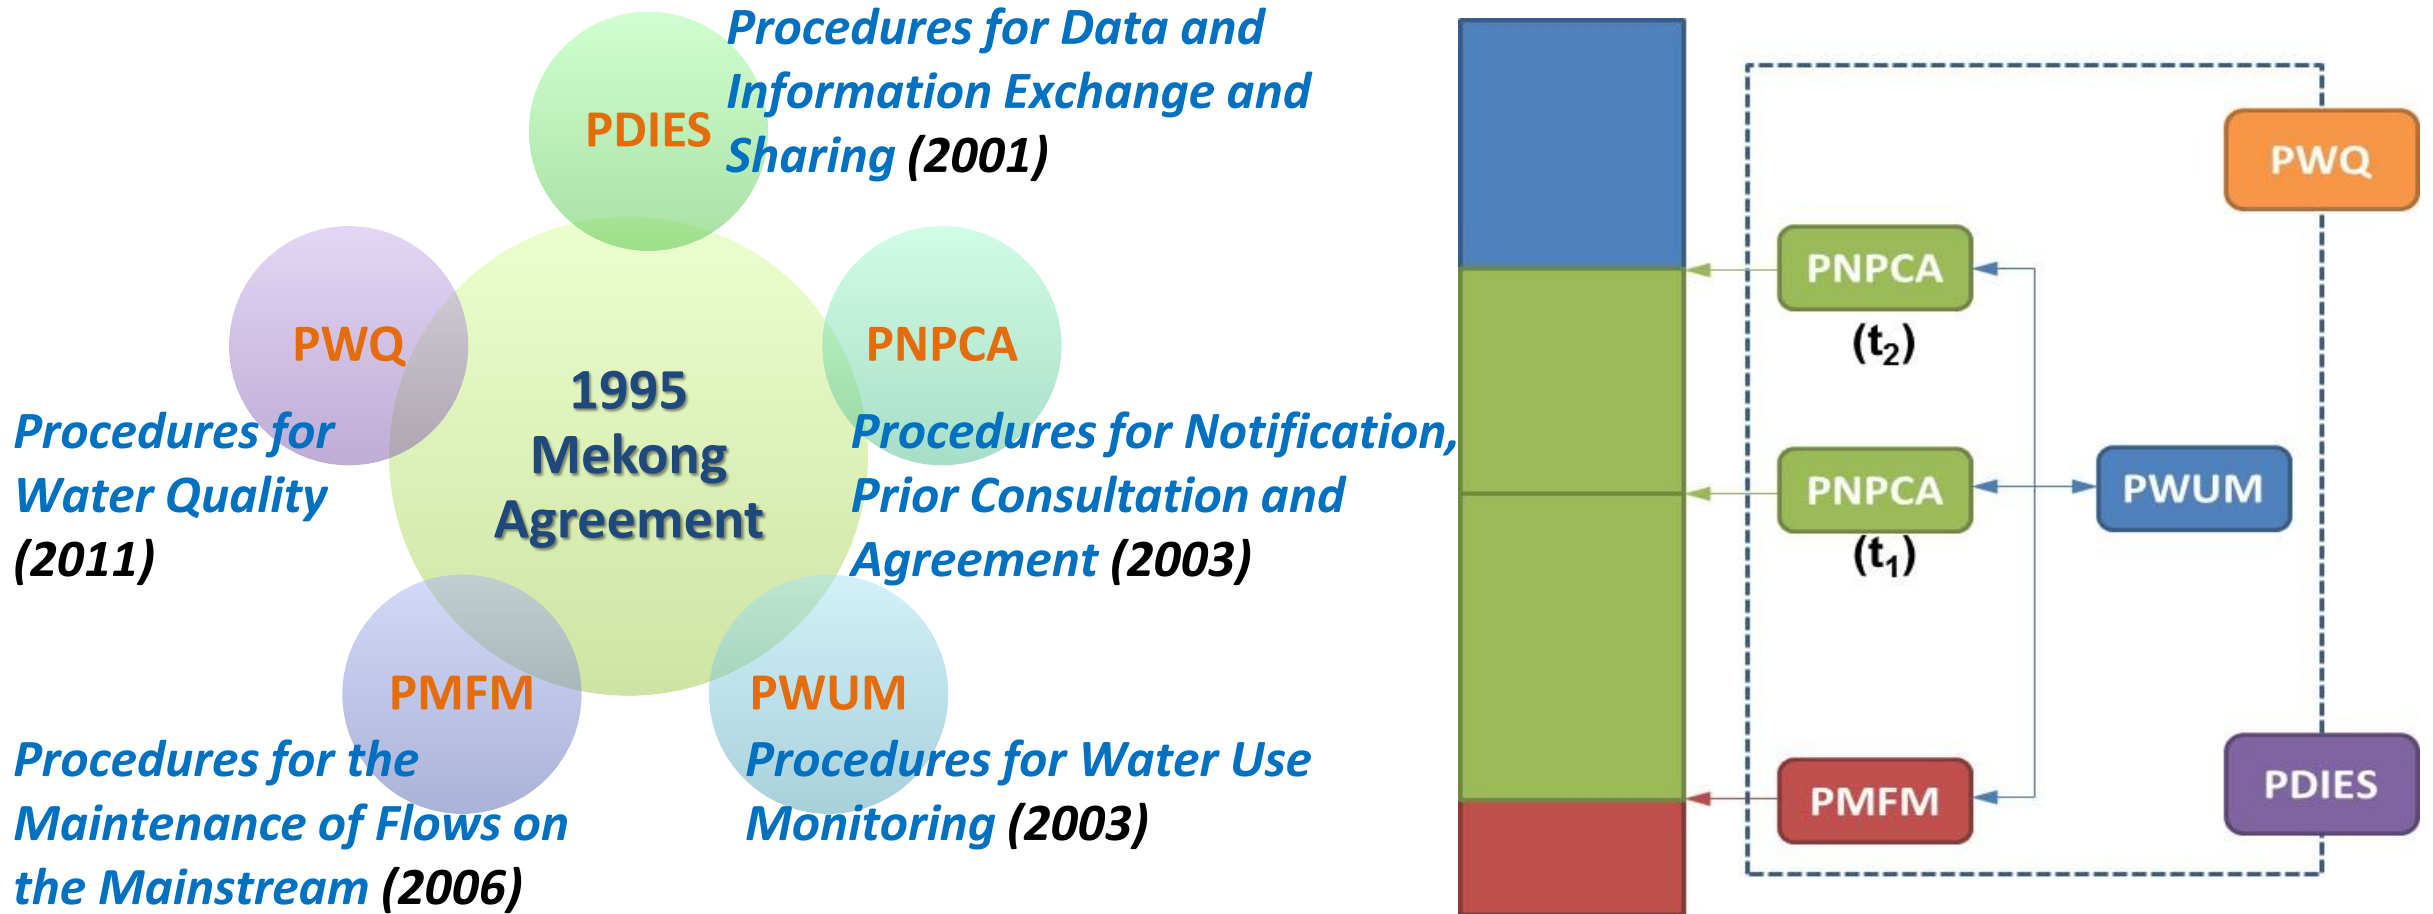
PDIES

Procedures for Data and Information Exchange and Sharing (2001)

PWQ

PNPCA

1995 Mekong Agreement

Procedures for Water Quality (2011)

Procedures for Notification, Prior Consultation and Agreement (2003)

PMFM

PWUM

Procedures for the Maintenance of Flows on the Mainstream (2006)

Procedures for Water Use Monitoring (2003)

PWQ

PNPCA

($t_2$)

PNPCA

($t_1$)

PWUM

PMFM

PDIES